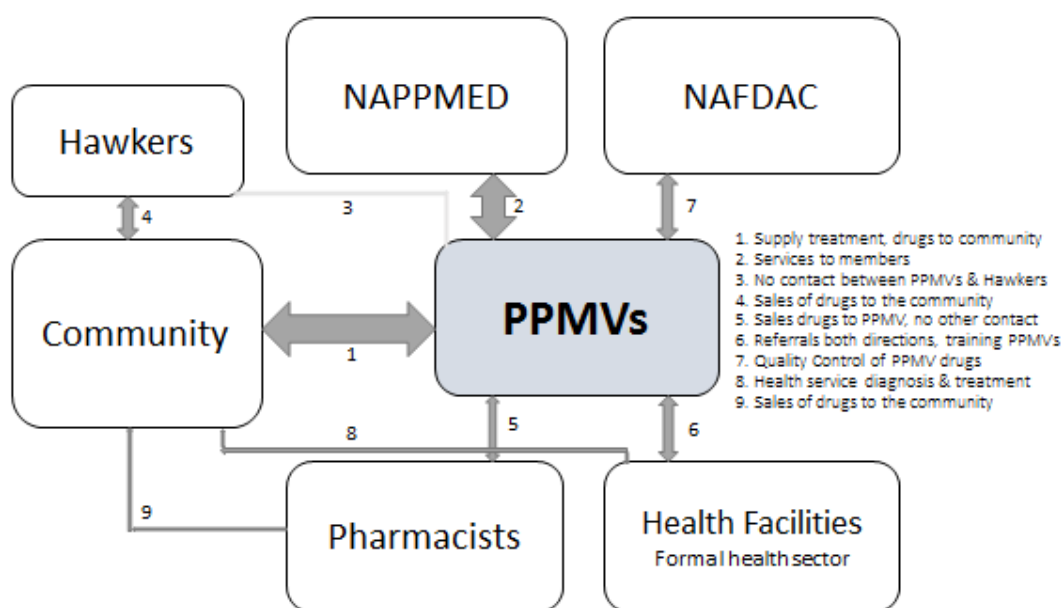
NAPPMED

NAFDAC

Hawkers

3

2

7

4

Community

PPMVs

1

1. Supply treatment, drugs to community
2. Services to members
3. No contact between PPMVs & Hawkers
4. Sales of drugs to the community
5. Sales drugs to PPMV, no other contact
6. Referrals both directions, training PPMVs
7. Quality Control of PPMV drugs
8. Health service diagnosis & treatment
9. Sales of drugs to the community

8

5

6

9

Pharmacists

Health Facilities
Formal health sector